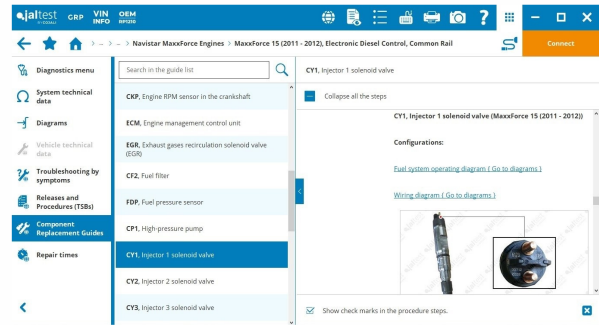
jaltest by COJALI GRP VIN INFO OEM RP1210

Connect

> ... > ... > Navistar MaxxForce Engines > MaxxForce 15 (2011 - 2012), Electronic Diesel Control, Common Rail

Diagnostics menu

System technical data

Diagrams

Vehicle technical data

Troubleshooting by symptoms

Releases and Procedures (TSBs)

Component Replacement Guides

Repair times

Search in the guide list

CKP, Engine RPM sensor in the crankshaft

ECM, Engine management control unit

EGR, Exhaust gases recirculation solenoid valve (EGR)

CF2, Fuel filter

FDP, Fuel pressure sensor

CP1, High-pressure pump

CY1, Injector 1 solenoid valve

CY2, Injector 2 solenoid valve

CY3, Injector 3 solenoid valve

CY1, Injector 1 solenoid valve

Collapse all the steps

CY1, Injector 1 solenoid valve (MaxxForce 15 (2011 - 2012))

Configurations:

Fuel system operating diagram ( Go to diagrams )

Wiring diagram ( Go to diagrams )

Show check marks in the procedure steps.